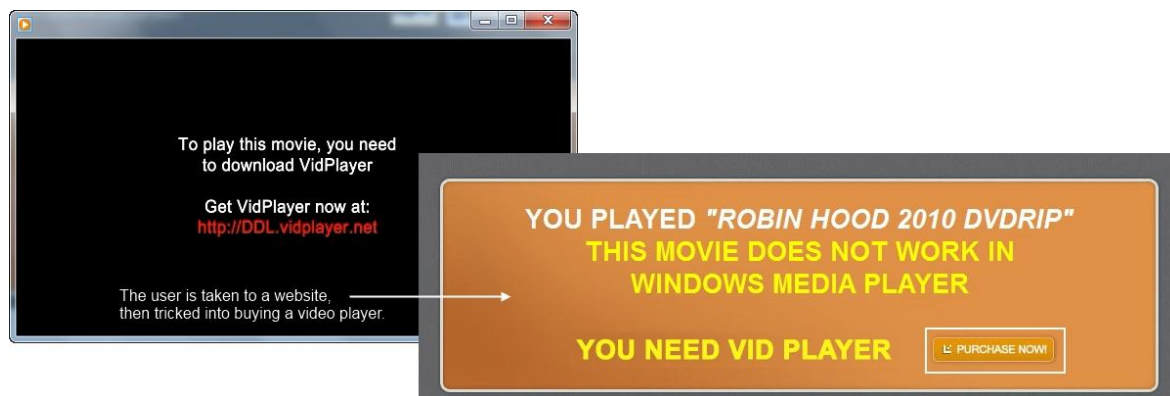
To play this movie, you need to download VidPlayer

Get VidPlayer now at:
http://DDL.vidplayer.net

The user is taken to a website, then tricked into buying a video player.

YOU PLAYED "ROBIN HOOD 2010 DVDRIP"
THIS MOVIE DOES NOT WORK IN WINDOWS MEDIA PLAYER

YOU NEED VID PLAYER

PURCHASE NOW!